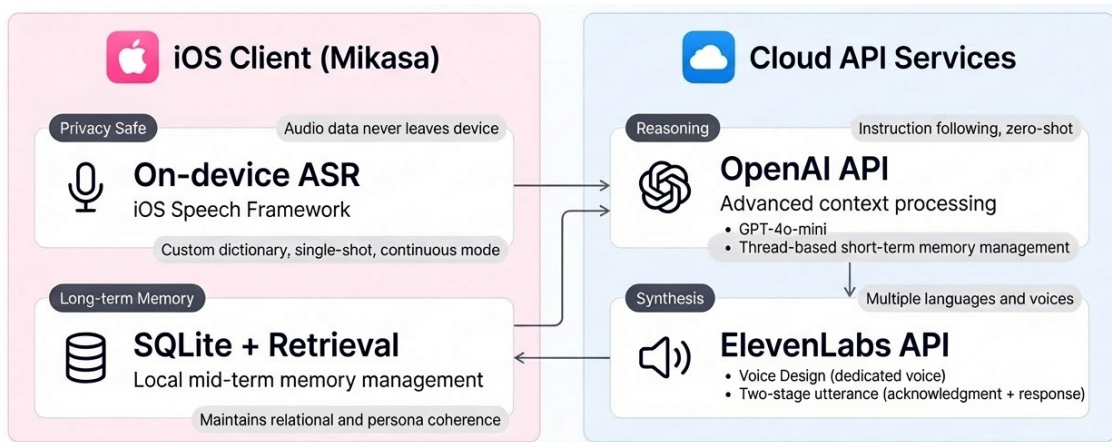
iOS Client (Mikasa)

Privacy Safe

Audio data never leaves device

On-device ASR
iOS Speech Framework

Custom dictionary, single-shot, continuous mode

Long-term Memory

SQLite + Retrieval
Local mid-term memory management

Maintains relational and persona coherence

Cloud API Services

Reasoning

Instruction following, zero-shot

OpenAI API
Advanced context processing
• GPT-4o-mini
• Thread-based short-term memory management

Synthesis

Multiple languages and voices

ElevenLabs API
• Voice Design (dedicated voice)
• Two-stage utterance (acknowledgment + response)